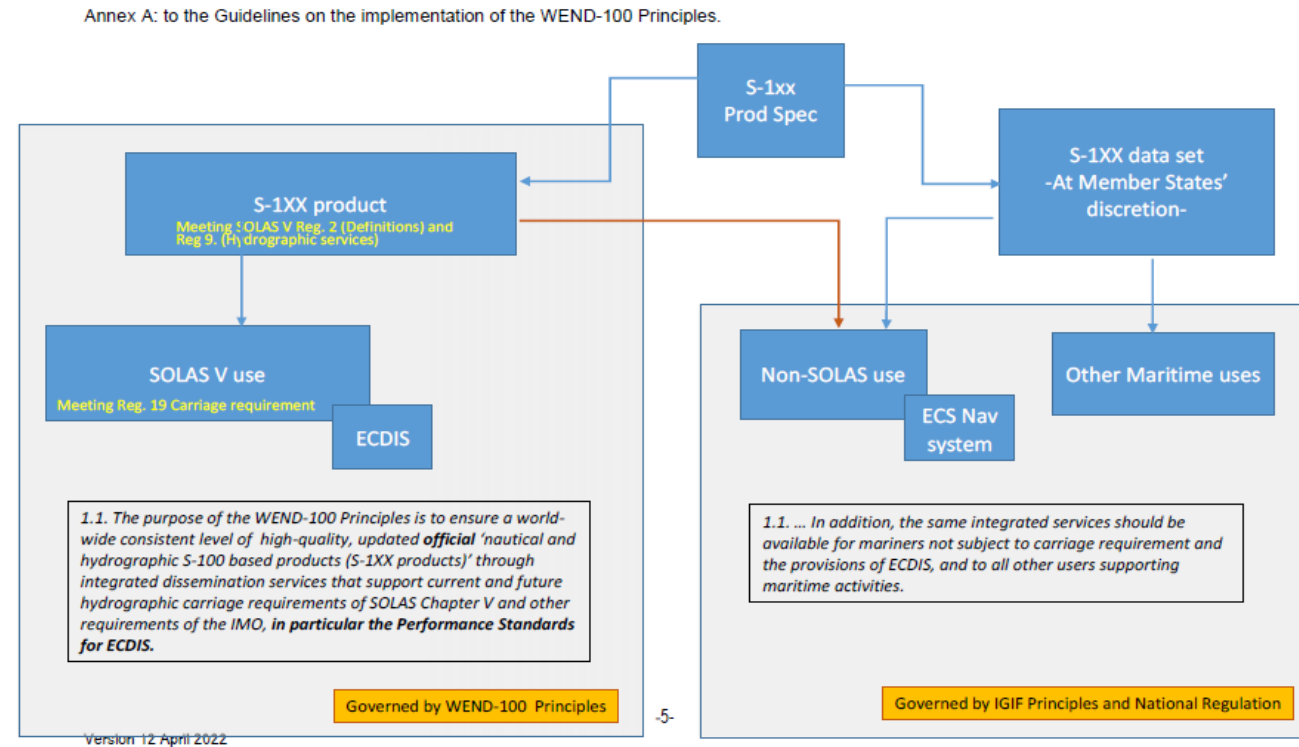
Annex A: to the Guidelines on the implementation of the WEND-100 Principles.

S-1xx
Prod Spec

S-1XX product
Meeting SOLAS V Reg. 2 (Definitions) and Reg 9. (Hydrographic services)

S-1XX data set
-At Member States' discretion-

SOLAS V use
Meeting Reg. 19 Carriage requirement

ECDIS

Non-SOLAS use

ECS Nav system

Other Maritime uses

*1.1. The purpose of the WEND-100 Principles is to ensure a world-wide consistent level of high-quality, updated **official** 'nautical and hydrographic S-100 based products (S-1XX products)' through integrated dissemination services that support current and future hydrographic carriage requirements of SOLAS Chapter V and other requirements of the IMO, **in particular the Performance Standards for ECDIS.***

*1.1. ... In addition, the same integrated services should be available for mariners not subject to carriage requirement and the provisions of ECDIS, and to all other users supporting maritime activities.*

Governed by WEND-100 Principles

-5-

Governed by IGIF Principles and National Regulation

Version 12 April 2022